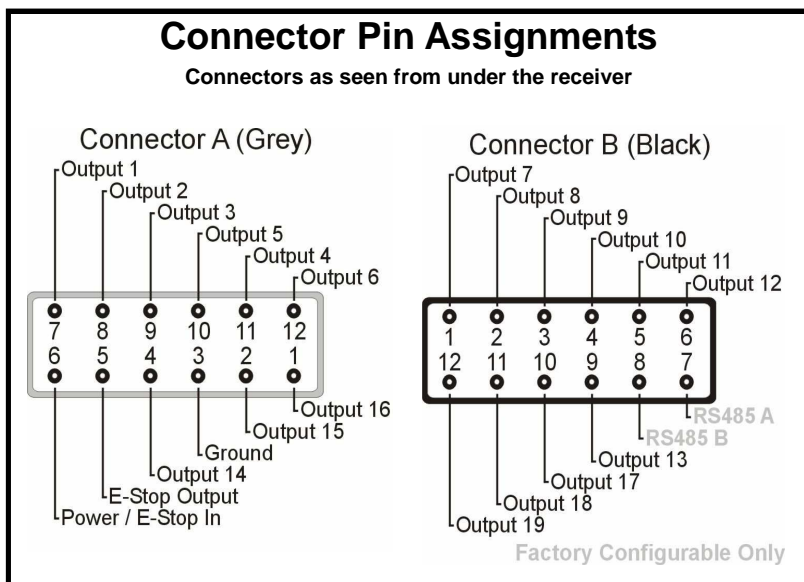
Connector Pin Assignments

Connectors as seen from under the receiver

Connector A (Grey)

Output 1
Output 2
Output 3
Output 5
Output 4
Output 6

7 8 9 10 11 12
6 5 4 3 2 1

Output 16
Output 15
Ground
Output 14
E-Stop Output
Power / E-Stop In

Connector B (Black)

Output 7
Output 8
Output 9
Output 10
Output 11
Output 12

1 2 3 4 5 6
12 11 10 9 8 7

RS485 A
RS485 B
Output 13
Output 17
Output 18
Output 19

Factory Configurable Only